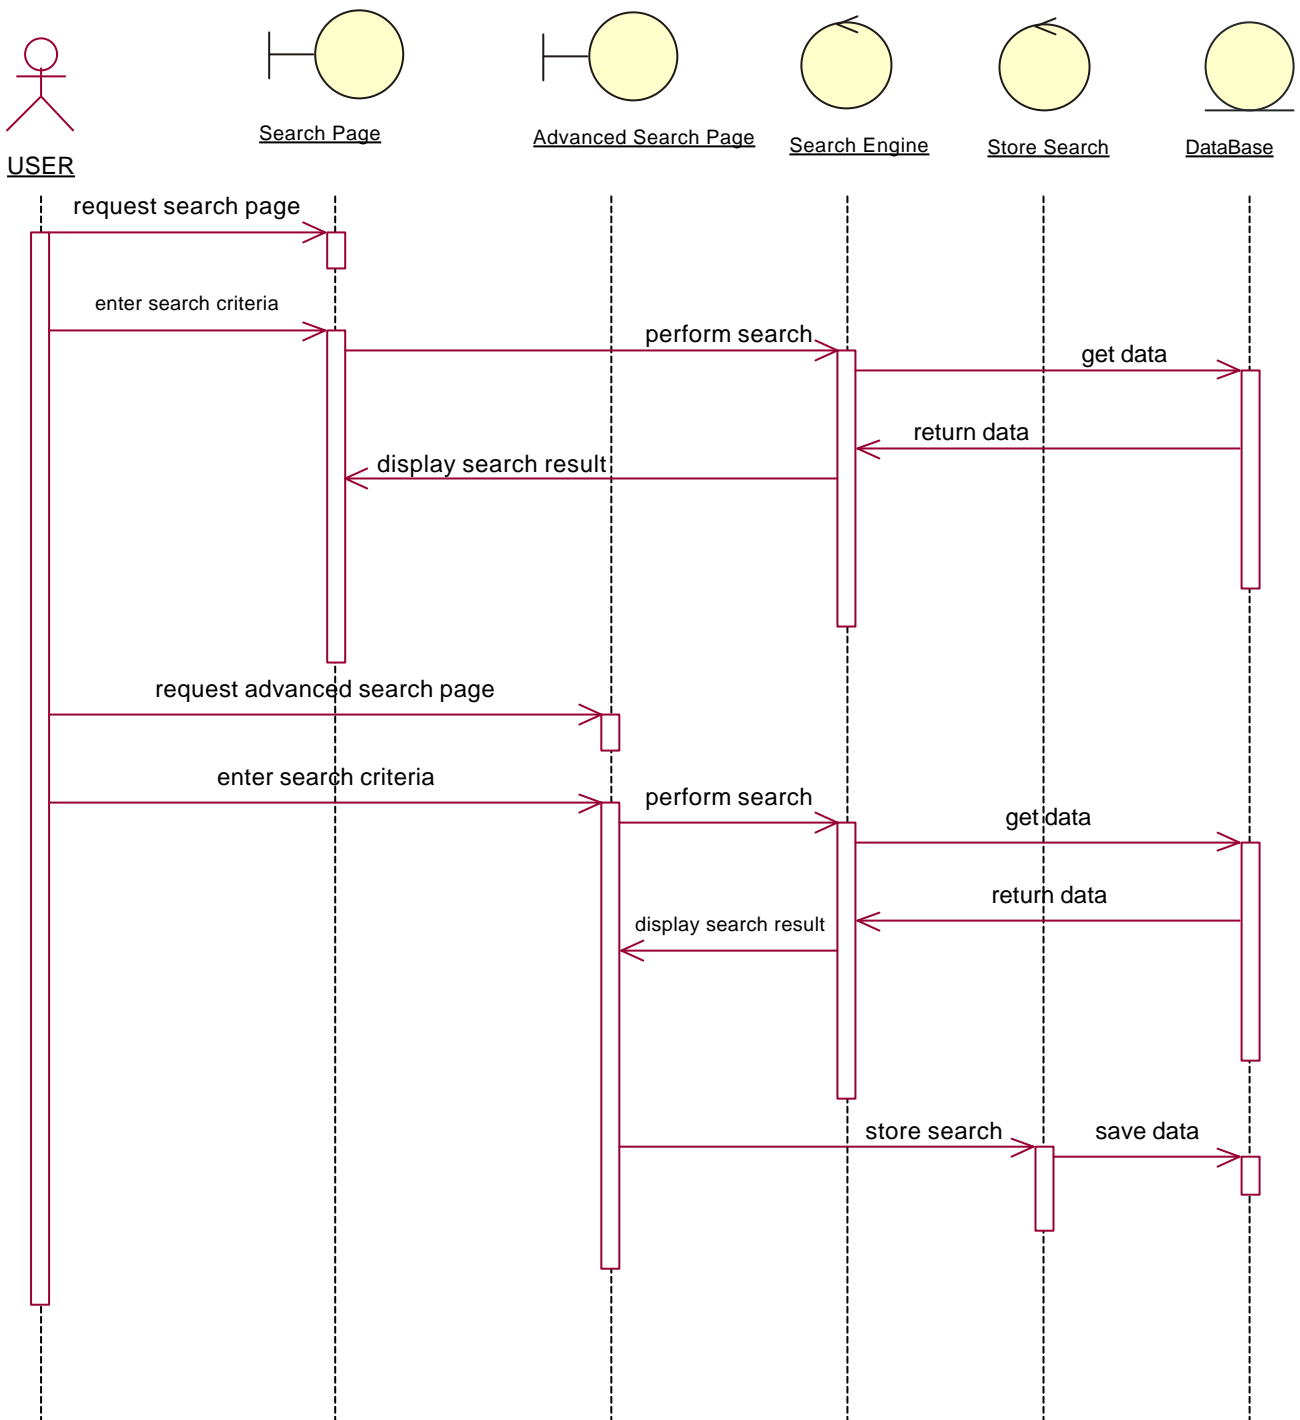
USER

Search Page

Advanced Search Page

Search Engine

Store Search

DataBase

request search page

enter search criteria

perform search

get data

return data

display search result

request advanced search page

enter search criteria

perform search

get data

return data

display search result

store search

save data